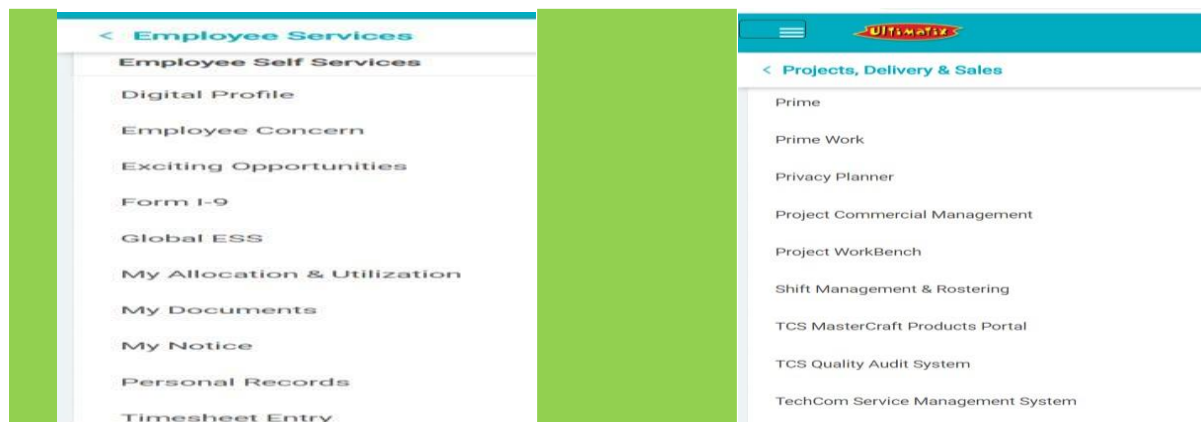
< Employee Services

Employee Self Services

Digital Profile

Employee Concern

Exciting Opportunities

Form I-9

Global ESS

My Allocation & Utilization

My Documents

My Notice

Personal Records

Timesheet Entry

Ultimatix

< Projects, Delivery & Sales

Prime

Prime Work

Privacy Planner

Project Commercial Management

Project WorkBench

Shift Management & Rostering

TCS MasterCraft Products Portal

TCS Quality Audit System

TechCom Service Management System